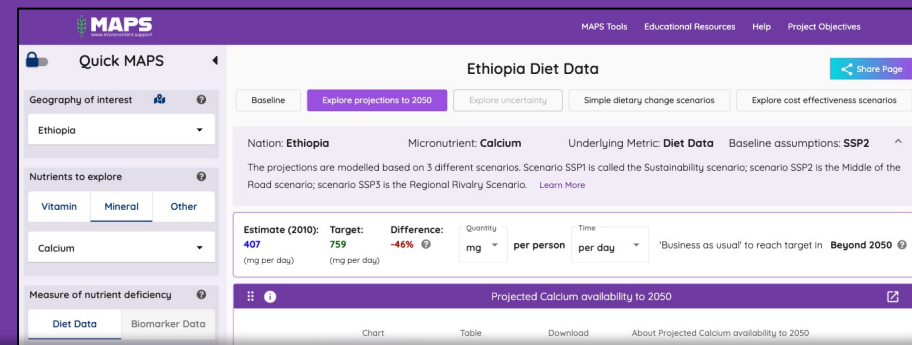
MAPS
www.micronutrient.support

MAPS Tools Educational Resources Help Project Objectives

Quick MAPS

Geography of interest

Ethiopia

Nutrients to explore

Vitamin Mineral Other

Calcium

Measure of nutrient deficiency

Diet Data Biomarker Data

Ethiopia Diet Data

Share Page

Baseline Explore projections to 2050 Explore uncertainty Simple dietary change scenarios Explore cost effectiveness scenarios

Nation: Ethiopia Micronutrient: Calcium Underlying Metric: Diet Data Baseline assumptions: SSP2

The projections are modelled based on 3 different scenarios. Scenario SSP1 is called the Sustainability scenario; scenario SSP2 is the Middle of the Road scenario; scenario SSP3 is the Regional Rivalry Scenario. Learn More

Estimate (2010): 407 (mg per day) Target: 759 (mg per day) Difference: -46% Quantity mg per person Time per day 'Business as usual' to reach target in Beyond 2050

Projected Calcium availability to 2050

Chart Table Download About Projected Calcium availability to 2050